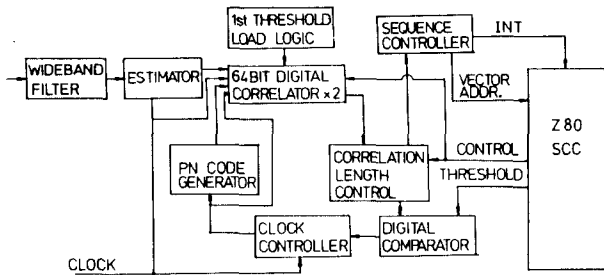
1st THRESHOLD LOAD LOGIC

SEQUENCE CONTROLLER

INT

WIDEBAND FILTER

ESTIMATOR

64BIT DIGITAL CORRELATOR x 2

VECTOR ADDR.

Z 80 SCC

PN CODE GENERATOR

CORRELATION LENGTH CONTROL

CONTROL

THRESHOLD

CLOCK CONTROLLER

DIGITAL COMPARATOR

CLOCK